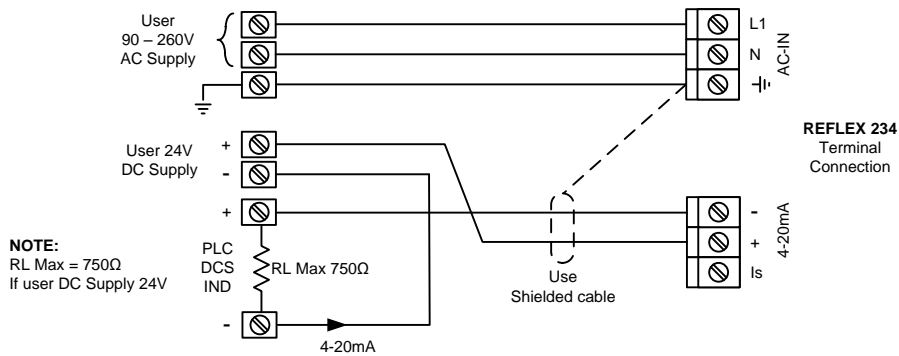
User
90 – 260V
AC Supply

L1
N
AC-IN

REFLEX 234
Terminal
Connection

User 24V
DC Supply
+
-
+

NOTE:
RL Max = 750Ω
If user DC Supply 24V

PLC
DCS
IND
RL Max 750Ω

-

4-20mA

Use
Shielded cable

-
+
Is
4-20mA